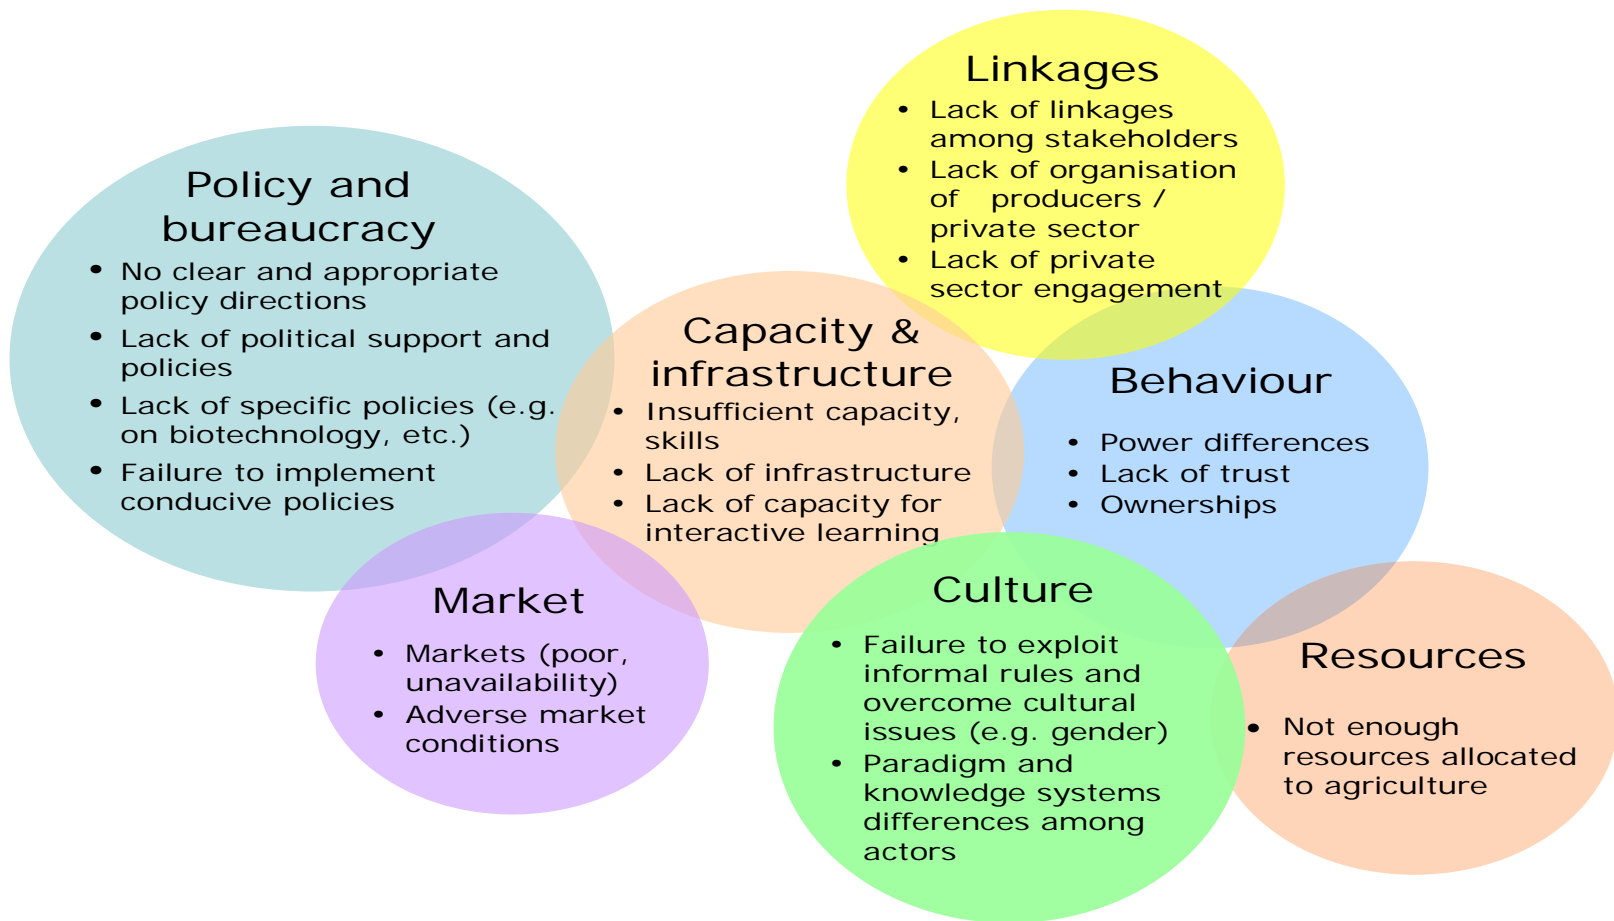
Linkages

- Lack of linkages among stakeholders
- Lack of organisation of producers / private sector
- Lack of private sector engagement

Policy and bureaucracy

- No clear and appropriate policy directions
- Lack of political support and policies
- Lack of specific policies (e.g. on biotechnology, etc.)
- Failure to implement conducive policies

Capacity & infrastructure

- Insufficient capacity, skills
- Lack of infrastructure
- Lack of capacity for interactive learning

Behaviour

- Power differences
- Lack of trust
- Ownerships

Market

- Markets (poor, unavailability)
- Adverse market conditions

Culture

- Failure to exploit informal rules and overcome cultural issues (e.g. gender)
- Paradigm and knowledge systems differences among actors

Resources

- Not enough resources allocated to agriculture